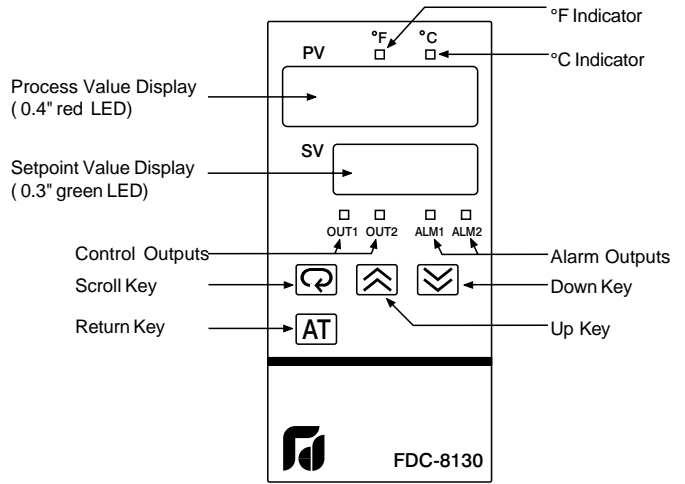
°F Indicator

°F °C

PV

°C Indicator

Process Value Display
( 0.4" red LED)

SV

Setpoint Value Display
( 0.3" green LED)

OUT1 OUT2 ALM1 ALM2

Control Outputs

Alarm Outputs

Scroll Key

Down Key

Return Key

AT

Up Key

FDC-8130